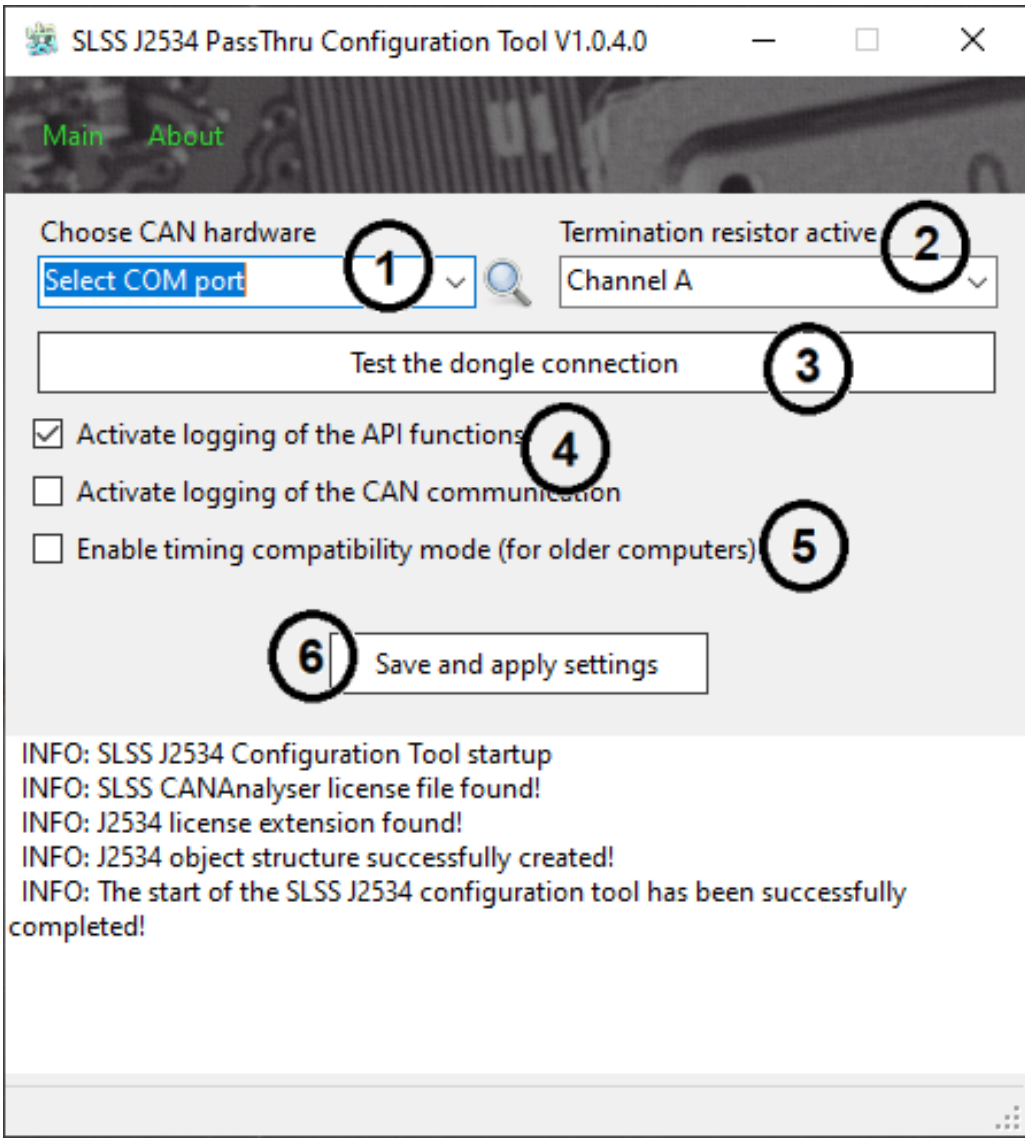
SLSS J2534 PassThru Configuration Tool V1.0.4.0

Main About

Choose CAN hardware
Select COM port
1

Termination resistor active
2
Channel A

Test the dongle connection
3

Activate logging of the API functions
4

Activate logging of the CAN communication

Enable timing compatibility mode (for older computers)
5

6
Save and apply settings

INFO: SLSS J2534 Configuration Tool startup
INFO: SLSS CANAnalyser license file found!
INFO: J2534 license extension found!
INFO: J2534 object structure successfully created!
INFO: The start of the SLSS J2534 configuration tool has been successfully completed!